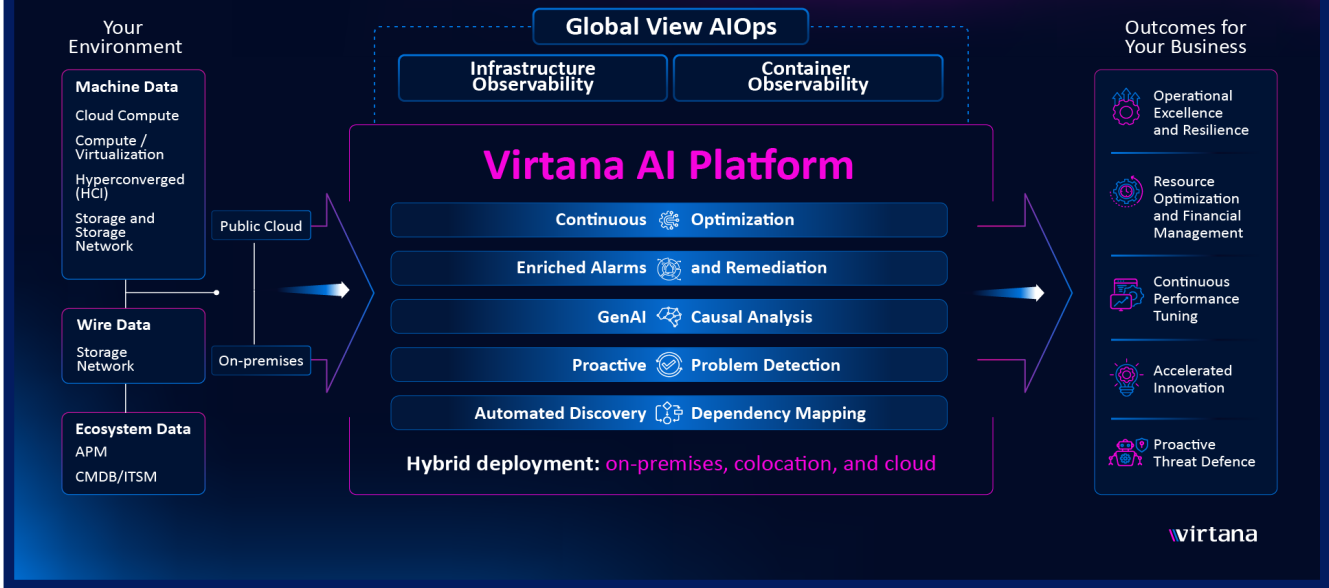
Your Environment

Machine Data
Cloud Compute
Compute / Virtualization
Hyperconverged (HCI)
Storage and Storage Network

Wire Data
Storage Network

Ecosystem Data
APM
CMDB/ITSM

Public Cloud
On-premises

Global View AIOps

Infrastructure Observability
Container Observability

Virtana AI Platform

Continuous Optimization
Enriched Alarms and Remediation
GenAI Causal Analysis
Proactive Problem Detection
Automated Discovery Dependency Mapping

Hybrid deployment: on-premises, colocation, and cloud

Outcomes for Your Business

Operational Excellence and Resilience
Resource Optimization and Financial Management
Continuous Performance Tuning
Accelerated Innovation
Proactive Threat Defence

virtana